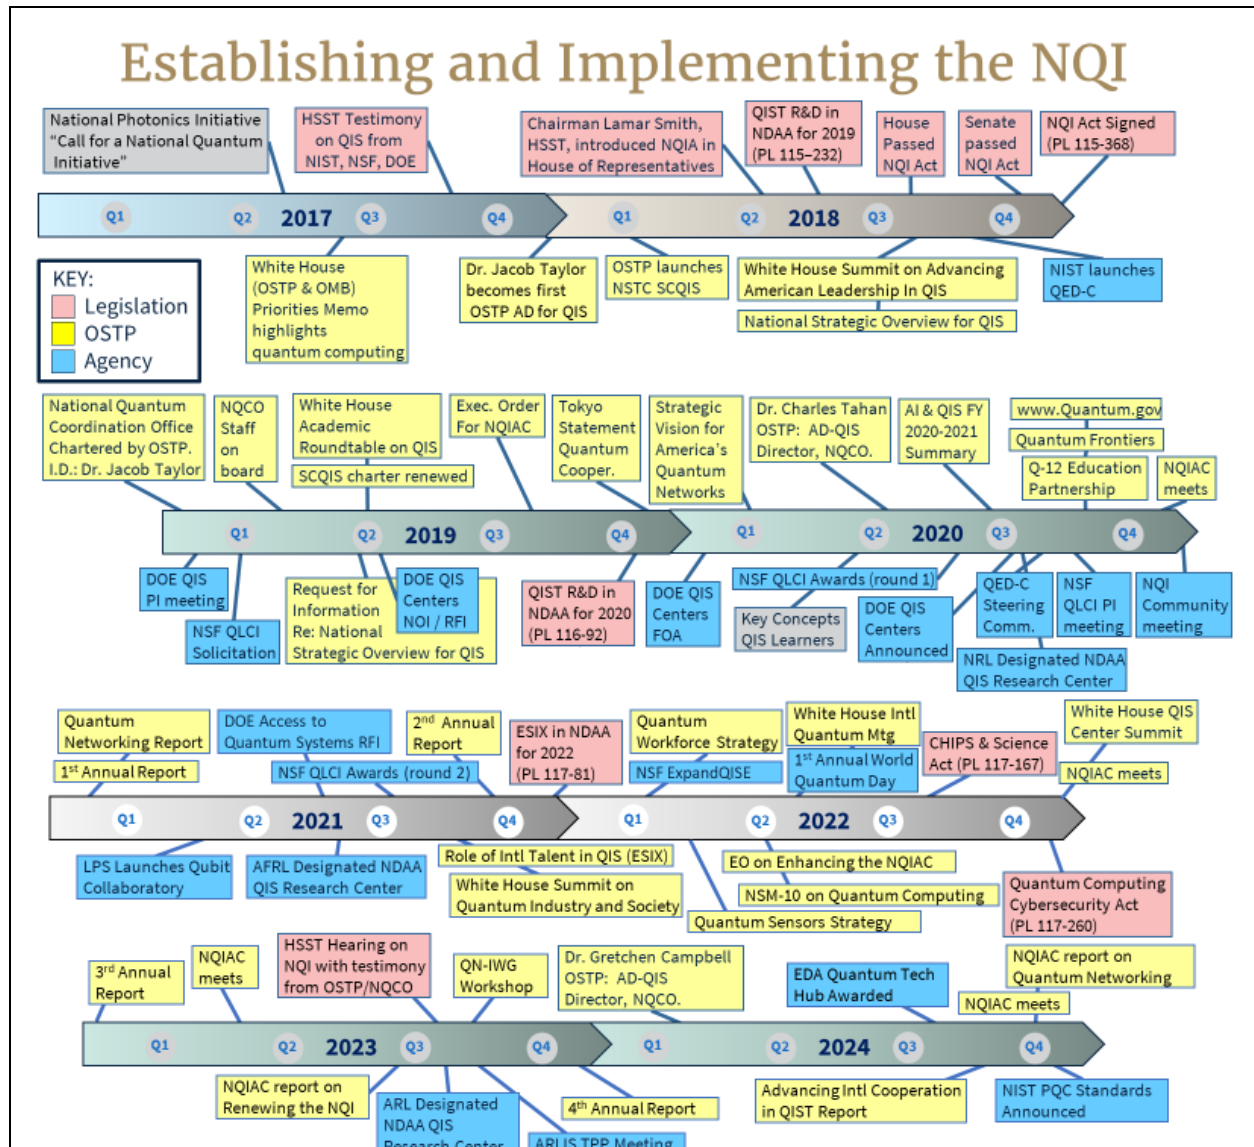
Establishing and Implementing the NQI

National Photonics Initiative "Call for a National Quantum Initiative"

HSST Testimony on QIS from NIST, NSF, DOE

Chairman Lamar Smith, HSST, introduced NQIA in House of Representatives

QIST R&D in NDAA for 2019 (PL 115–232)

House Passed NQI Act

Senate passed NQI Act

NQI Act Signed (PL 115-368)

Q1 Q2 2017 Q3 Q4 Q1 Q2 2018 Q3 Q4

KEY:
Legislation
OSTP
Agency

White House (OSTP & OMB) Priorities Memo highlights quantum computing

Dr. Jacob Taylor becomes first OSTP AD for QIS

OSTP launches NSTC SCQIS

White House Summit on Advancing American Leadership In QIS

National Strategic Overview for QIS

NIST launches QED-C

National Quantum Coordination Office Chartered by OSTP. I.D.: Dr. Jacob Taylor

NQCO Staff on board

White House Academic Roundtable on QIS

SCQIS charter renewed

Exec. Order For NQIAC

Tokyo Statement Quantum Cooper.

Strategic Vision for America's Quantum Networks

Dr. Charles Tahan OSTP: AD-QIS Director, NQCO.

AI & QIS FY 2020-2021 Summary

www.Quantum.gov

Quantum Frontiers

Q-12 Education Partnership

NQIAC meets

Q1 Q2 2019 Q3 Q4 Q1 Q2 2020 Q3 Q4

DOE QIS PI meeting

NSF QLCI Solicitation

Request for Information Re: National Strategic Overview for QIS

DOE QIS Centers NOI / RFI

QIST R&D in NDAA for 2020 (PL 116-92)

DOE QIS Centers FOA

NSF QLCI Awards (round 1)

Key Concepts QIS Learners

DOE QIS Centers Announced

QED-C Steering Comm.

NSF QLCI PI meeting

NQI Community meeting

NRL Designated NDAA QIS Research Center

Quantum Networking Report

DOE Access to Quantum Systems RFI

2nd Annual Report

ESIX in NDAA for 2022 (PL 117-81)

Quantum Workforce Strategy

White House Intl Quantum Mtg

White House QIS Center Summit

1st Annual Report

NSF QLCI Awards (round 2)

NSF ExpandQISE

1st Annual World Quantum Day

CHIPS & Science Act (PL 117-167)

NQIAC meets

Q1 Q2 2021 Q3 Q4 Q1 Q2 2022 Q3 Q4

LPS Launches Qubit Collaboratory

AFRL Designated NDAA QIS Research Center

Role of Intl Talent in QIS (ESIX)

White House Summit on Quantum Industry and Society

EO on Enhancing the NQIAC

NSM-10 on Quantum Computing

Quantum Sensors Strategy

Quantum Computing Cybersecurity Act (PL 117-260)

3rd Annual Report

NQIAC meets

HSST Hearing on NQI with testimony from OSTP/NQCO

QN-IWG Workshop

Dr. Gretchen Campbell OSTP: AD-QIS Director, NQCO.

EDA Quantum Tech Hub Awarded

NQIAC report on Quantum Networking

NQIAC meets

Q1 Q2 2023 Q3 Q4 Q1 Q2 2024 Q3 Q4

NQIAC report on Renewing the NQI

ARL Designated NDAA QIS Research Center

4th Annual Report

ARLIS TPP Meeting

Advancing Intl Cooperation in QIST Report

NIST PQC Standards Announced